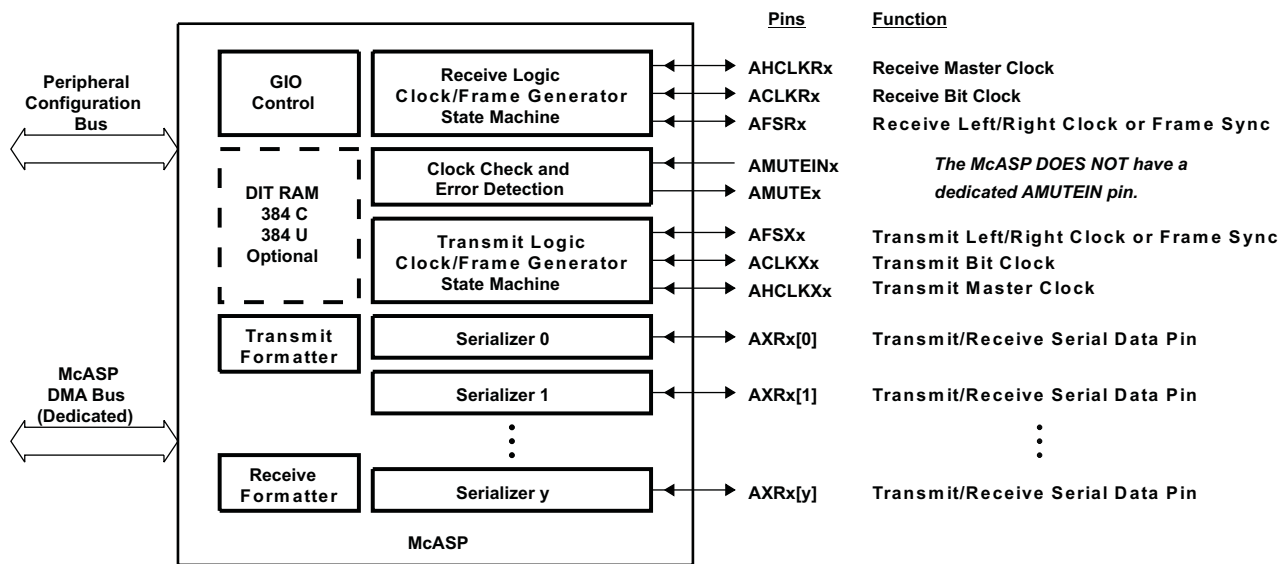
Pins

Function

Peripheral Configuration Bus

GIO Control

Receive Logic Clock/Frame Generator State Machine

AHCLKRx

Receive Master Clock

ACLKRx

Receive Bit Clock

AFSRx

Receive Left/Right Clock or Frame Sync

DIT RAM 384 C 384 U Optional

Clock Check and Error Detection

AMUTEINx

AMUTEx

The McASP DOES NOT have a dedicated AMUTEIN pin.

Transmit Logic Clock/Frame Generator State Machine

AFSXx

Transmit Left/Right Clock or Frame Sync

ACLKXx

Transmit Bit Clock

AHCLKXx

Transmit Master Clock

Transmit Formatter

Serializer 0

AXRx[0]

Transmit/Receive Serial Data Pin

McASP DMA Bus (Dedicated)

Serializer 1

AXRx[1]

Transmit/Receive Serial Data Pin

Receive Formatter

Serializer y

AXRx[y]

Transmit/Receive Serial Data Pin

McASP